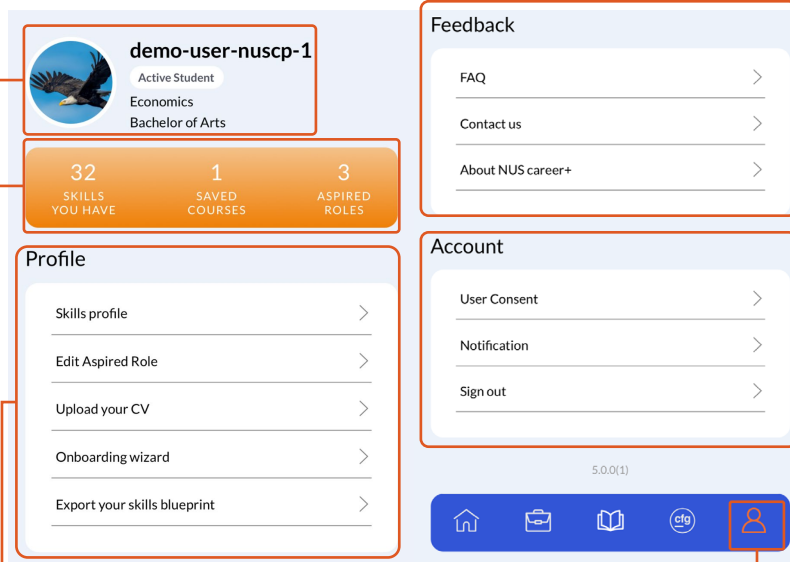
demo-user-nuscp-1
Active Student
Economics
Bachelor of Arts

32
SKILLS YOU HAVE

1
SAVED COURSES

3
ASPIRED ROLES

Profile

Skills profile

Edit Aspired Role

Upload your CV

Onboarding wizard

Export your skills blueprint

Feedback

FAQ

Contact us

About NUS career+

Account

User Consent

Notification

Sign out

5.0.0(1)

cfg